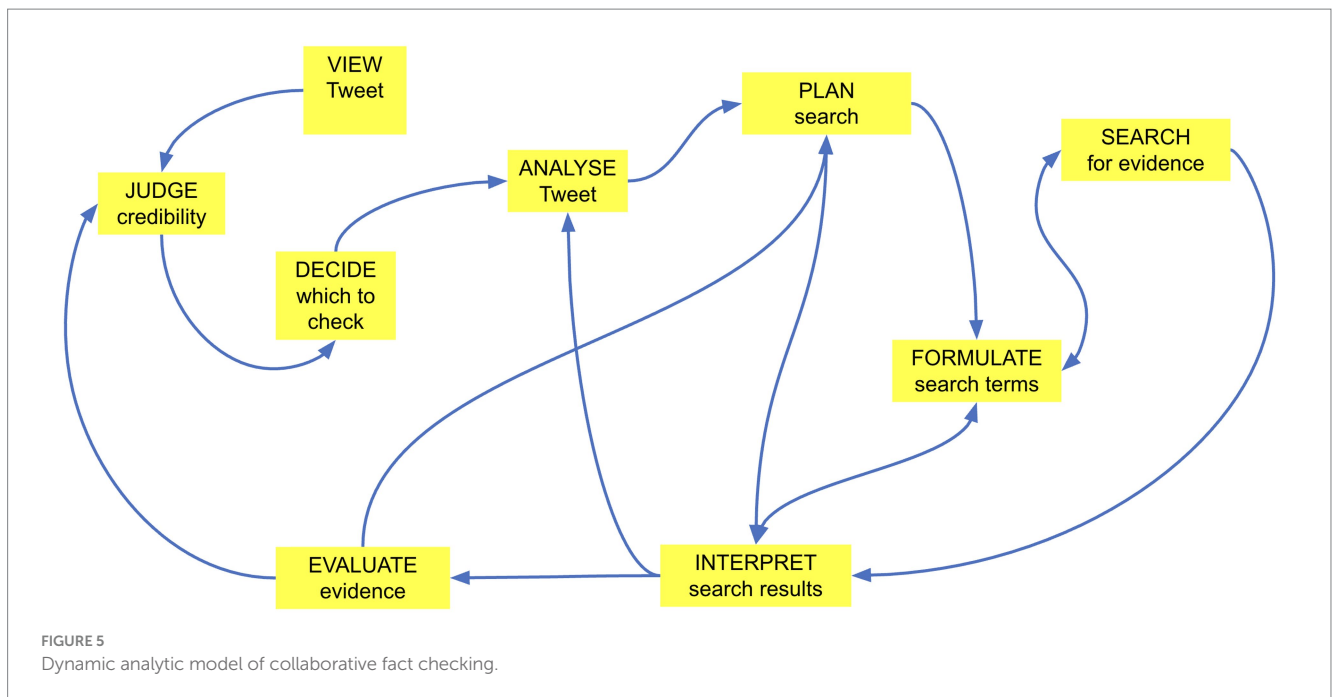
VIEW
Tweet

JUDGE
credibility

DECIDE
which to
check

ANALYSE
Tweet

PLAN
search

SEARCH
for evidence

FORMULATE
search terms

EVALUATE
evidence

INTERPRET
search results

FIGURE 5
Dynamic analytic model of collaborative fact checking.